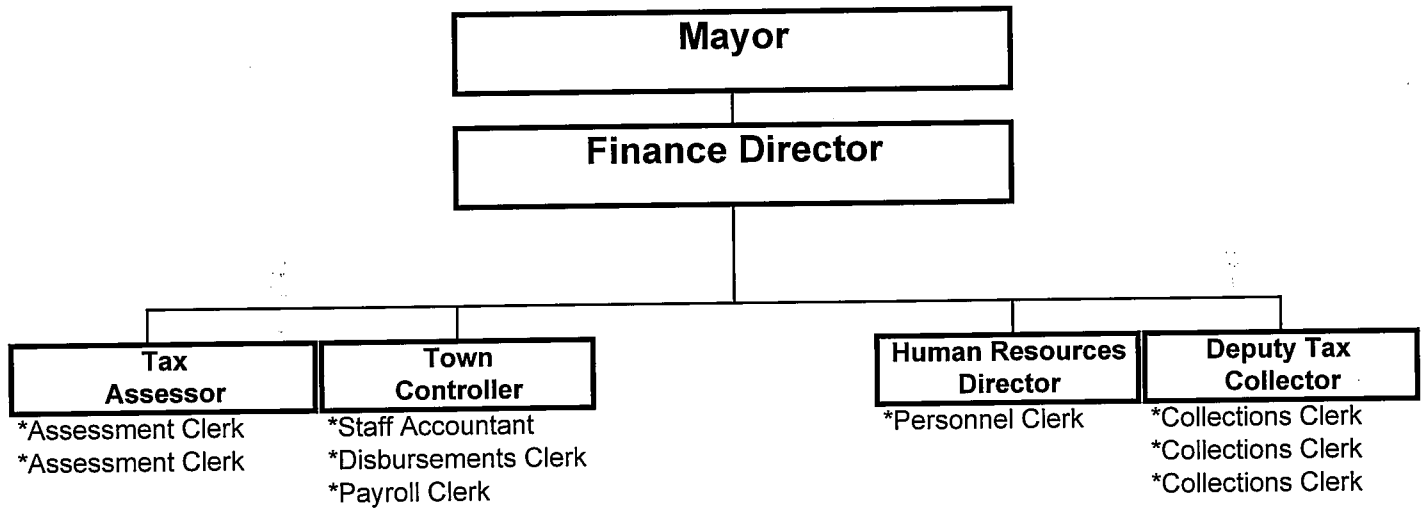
Mayor

Finance Director

Tax Assessor
*Assessment Clerk
*Assessment Clerk

Town Controller
*Staff Accountant
*Disbursements Clerk
*Payroll Clerk

Human Resources Director
*Personnel Clerk

Deputy Tax Collector
*Collections Clerk
*Collections Clerk
*Collections Clerk